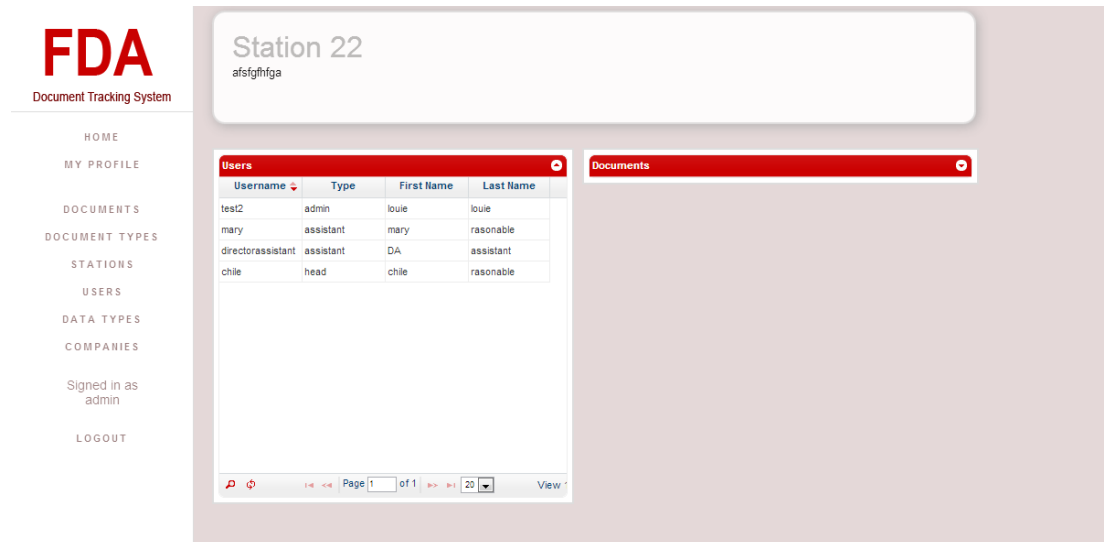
FDA
Document Tracking System

HOME
MY PROFILE

DOCUMENTS
DOCUMENT TYPES
STATIONS
USERS
DATA TYPES
COMPANIES

Signed in as admin

LOGOUT

Station 22
afsfgfhfga

Users

| Username | Type | First Name | Last Name |
|---|---|---|---|
| test2 | admin | louie | louie |
| mary | assistant | mary | rasonable |
| directorassistant | assistant | DA | assistant |
| chile | head | chile | rasonable |

Page 1 of 1 20 View

Documents